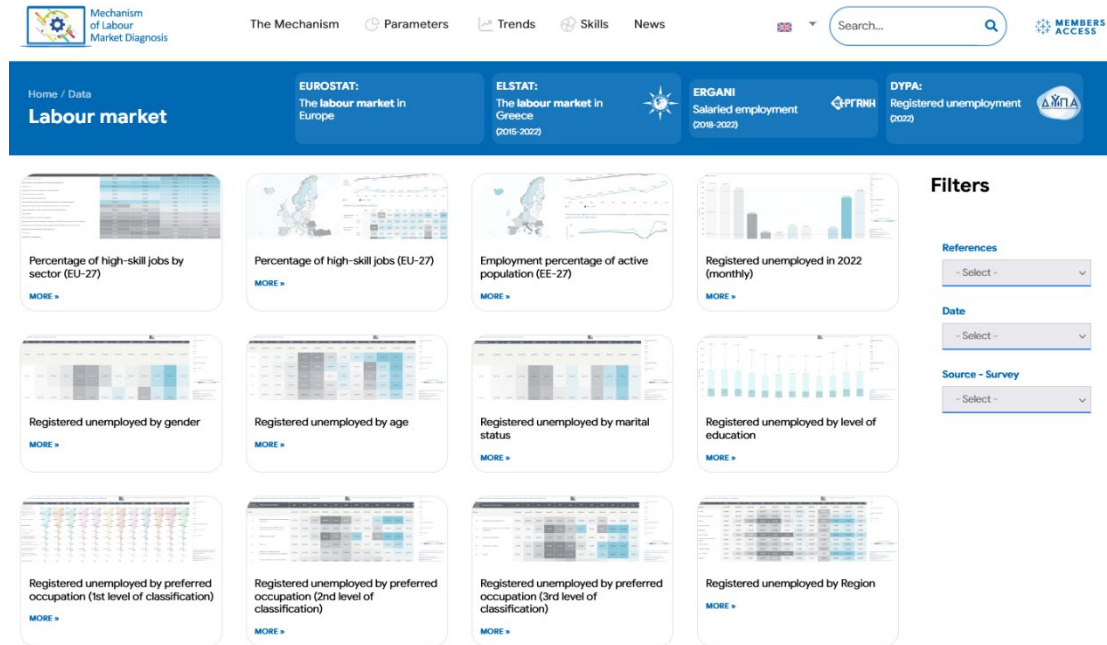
Mechanism of Labour Market Diagnosis

The Mechanism Parameters Trends Skills News

Search...

MEMBERS ACCESS

Home / Data

Labour market

EUROSTAT:
The labour market in Europe

ELSTAT:
The labour market in Greece
(2015-2022)

ERGANI
Salaried employment
(2018-2022)

ΕΡΓΑΝΗ

DYPA:
Registered unemployment
(2022)

ΔΥΠΑ

Percentage of high-skill jobs by sector (EU-27)
MORE »

Percentage of high-skill jobs (EU-27)
MORE »

Employment percentage of active population (EE-27)
MORE »

Registered unemployed in 2022 (monthly)
MORE »

Registered unemployed by gender
MORE »

Registered unemployed by age
MORE »

Registered unemployed by marital status
MORE »

Registered unemployed by level of education
MORE »

Registered unemployed by preferred occupation (1st level of classification)
MORE »

Registered unemployed by preferred occupation (2nd level of classification)
MORE »

Registered unemployed by preferred occupation (3rd level of classification)
MORE »

Registered unemployed by Region
MORE »

Filters

References
- Select -

Date
- Select -

Source - Survey
- Select -